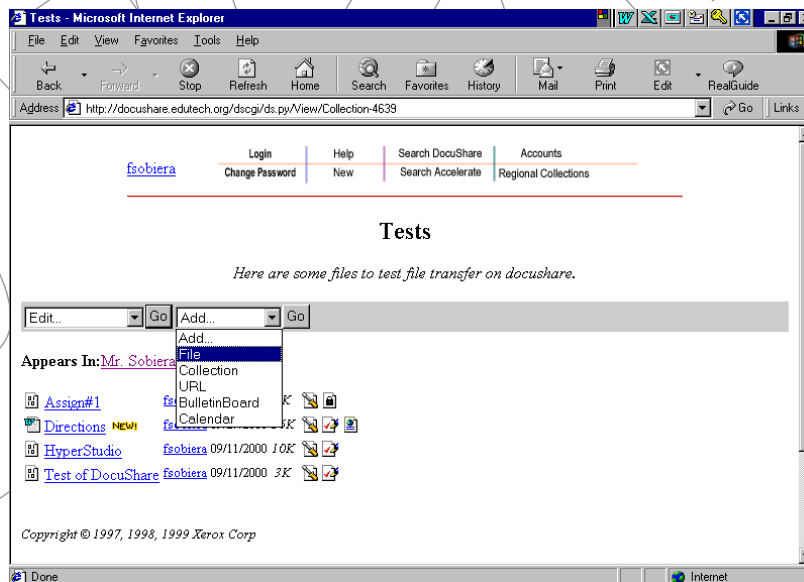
Tests - Microsoft Internet Explorer

File Edit View Favorites Tools Help

Back Forward Stop Refresh Home Search Favorites History Mail Print Edit RealGuide

Address http://docushare.edutech.org/dscgi/ds.py/View/Collection-4639 Go Links

fsobiera

| Login | Help | Search DocuShare | Accounts |
|---|---|---|---|
| Change Password | New | Search Accelerate | Regional Collections |

Tests

*Here are some files to test file transfer on docushare.*

Edit... Go Add... Go

Add...
File
Collection
URL
BulletinBoard
Calendar

Appears In: Mr. Sobiera

Assign#1 fs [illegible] K

Directions NEW! fs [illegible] K

HyperStudio fsobiera 09/11/2000 10K

Test of DocuShare fsobiera 09/11/2000 3K

*Copyright © 1997, 1998, 1999 Xerox Corp*

Done Internet